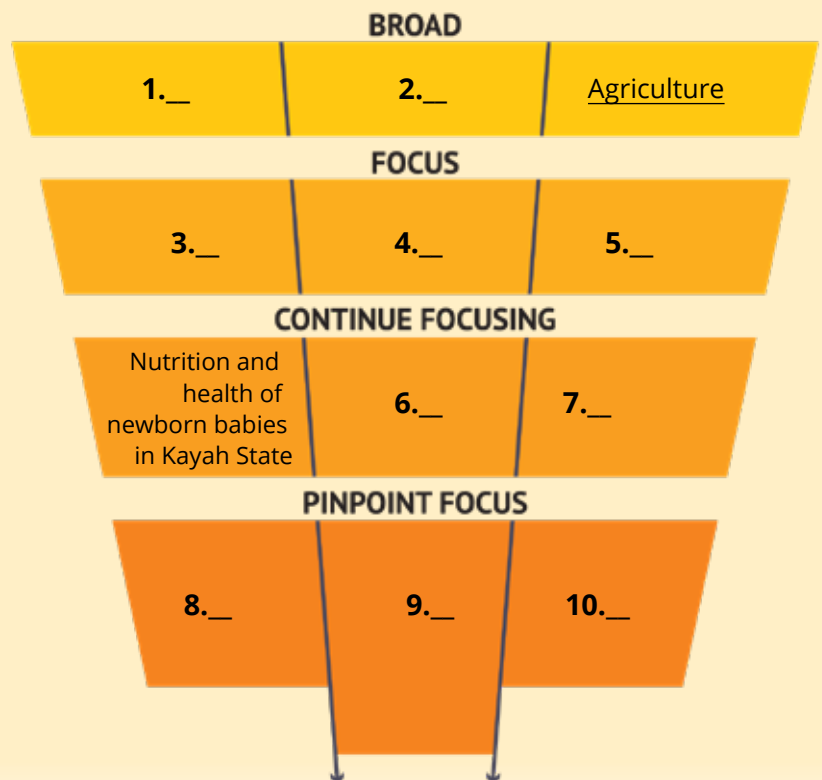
BROAD

| 1.__ | 2.__ | Agriculture |
|---|---|---|

FOCUS

| 3.__ | 4.__ | 5.__ |
|---|---|---|

CONTINUE FOCUSING

| Nutrition and health of newborn babies in Kayah State | 6.__ | 7.__ |
|---|---|---|

PINPOINT FOCUS

| 8.__ | 9.__ | 10.__ |
|---|---|---|